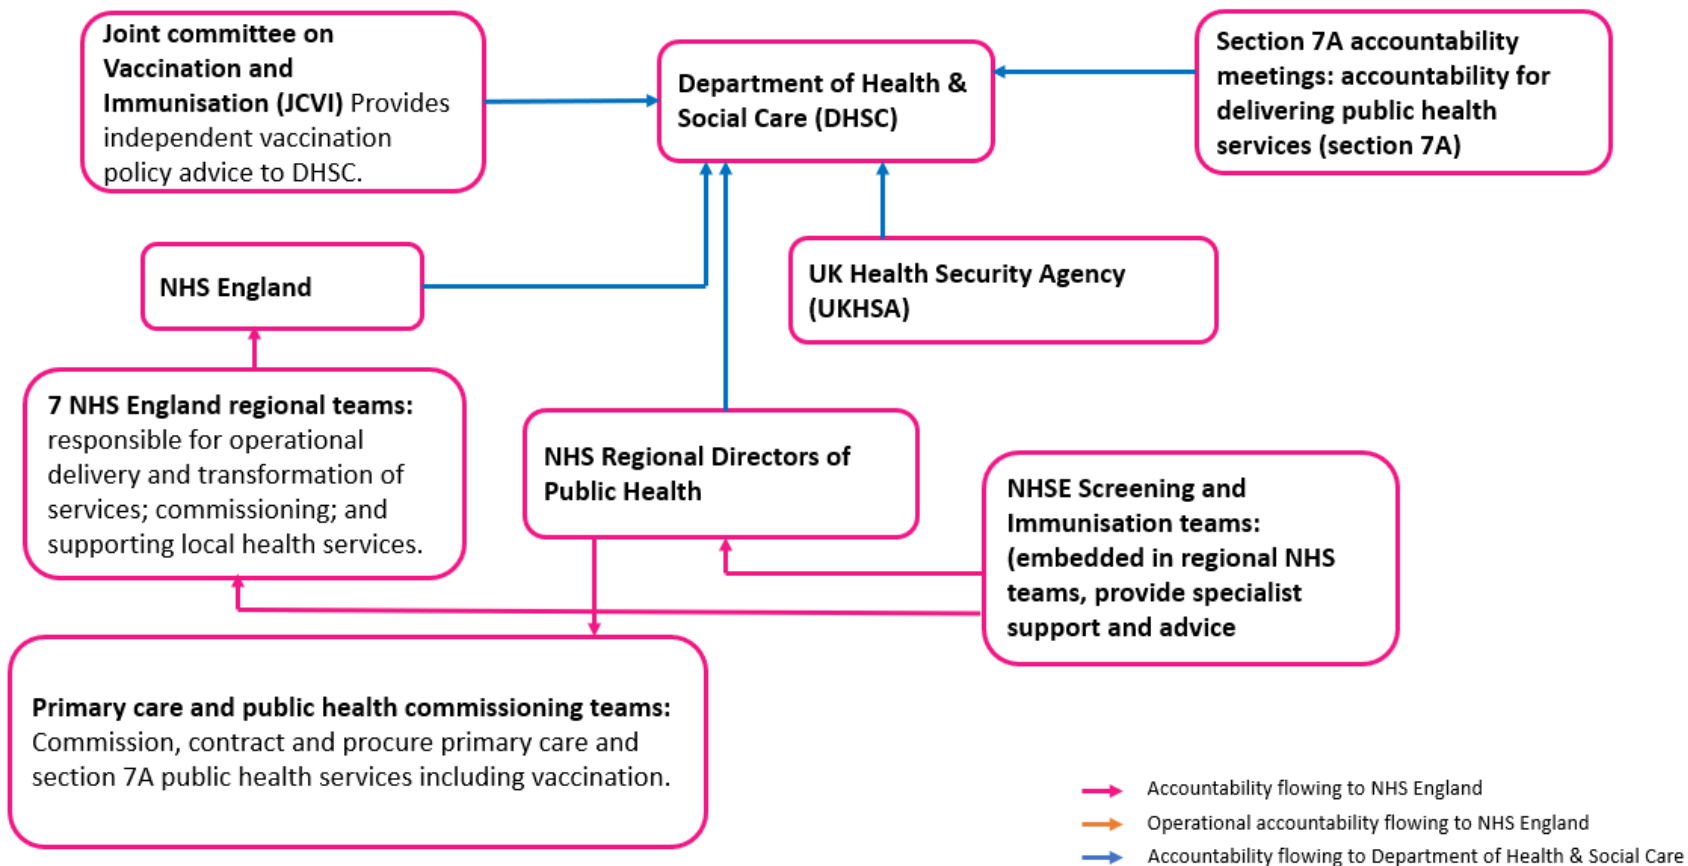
Joint committee on Vaccination and Immunisation (JCVI) Provides independent vaccination policy advice to DHSC.

Department of Health & Social Care (DHSC)

Section 7A accountability meetings: accountability for delivering public health services (section 7A)

NHS England

UK Health Security Agency (UKHSA)

7 NHS England regional teams: responsible for operational delivery and transformation of services; commissioning; and supporting local health services.

NHS Regional Directors of Public Health

NHSE Screening and Immunisation teams: (embedded in regional NHS teams, provide specialist support and advice

Primary care and public health commissioning teams: Commission, contract and procure primary care and section 7A public health services including vaccination.

Accountability flowing to NHS England

Operational accountability flowing to NHS England

Accountability flowing to Department of Health & Social Care